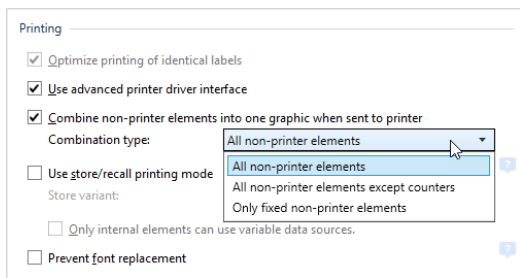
Printing

Optimize printing of identical labels

Use advanced printer driver interface

Combine non-printer elements into one graphic when sent to printer

Combination type: All non-printer elements

All non-printer elements
All non-printer elements except counters
Only fixed non-printer elements

Use store/recall printing mode

Store variant:

Only internal elements can use variable data sources.

Prevent font replacement